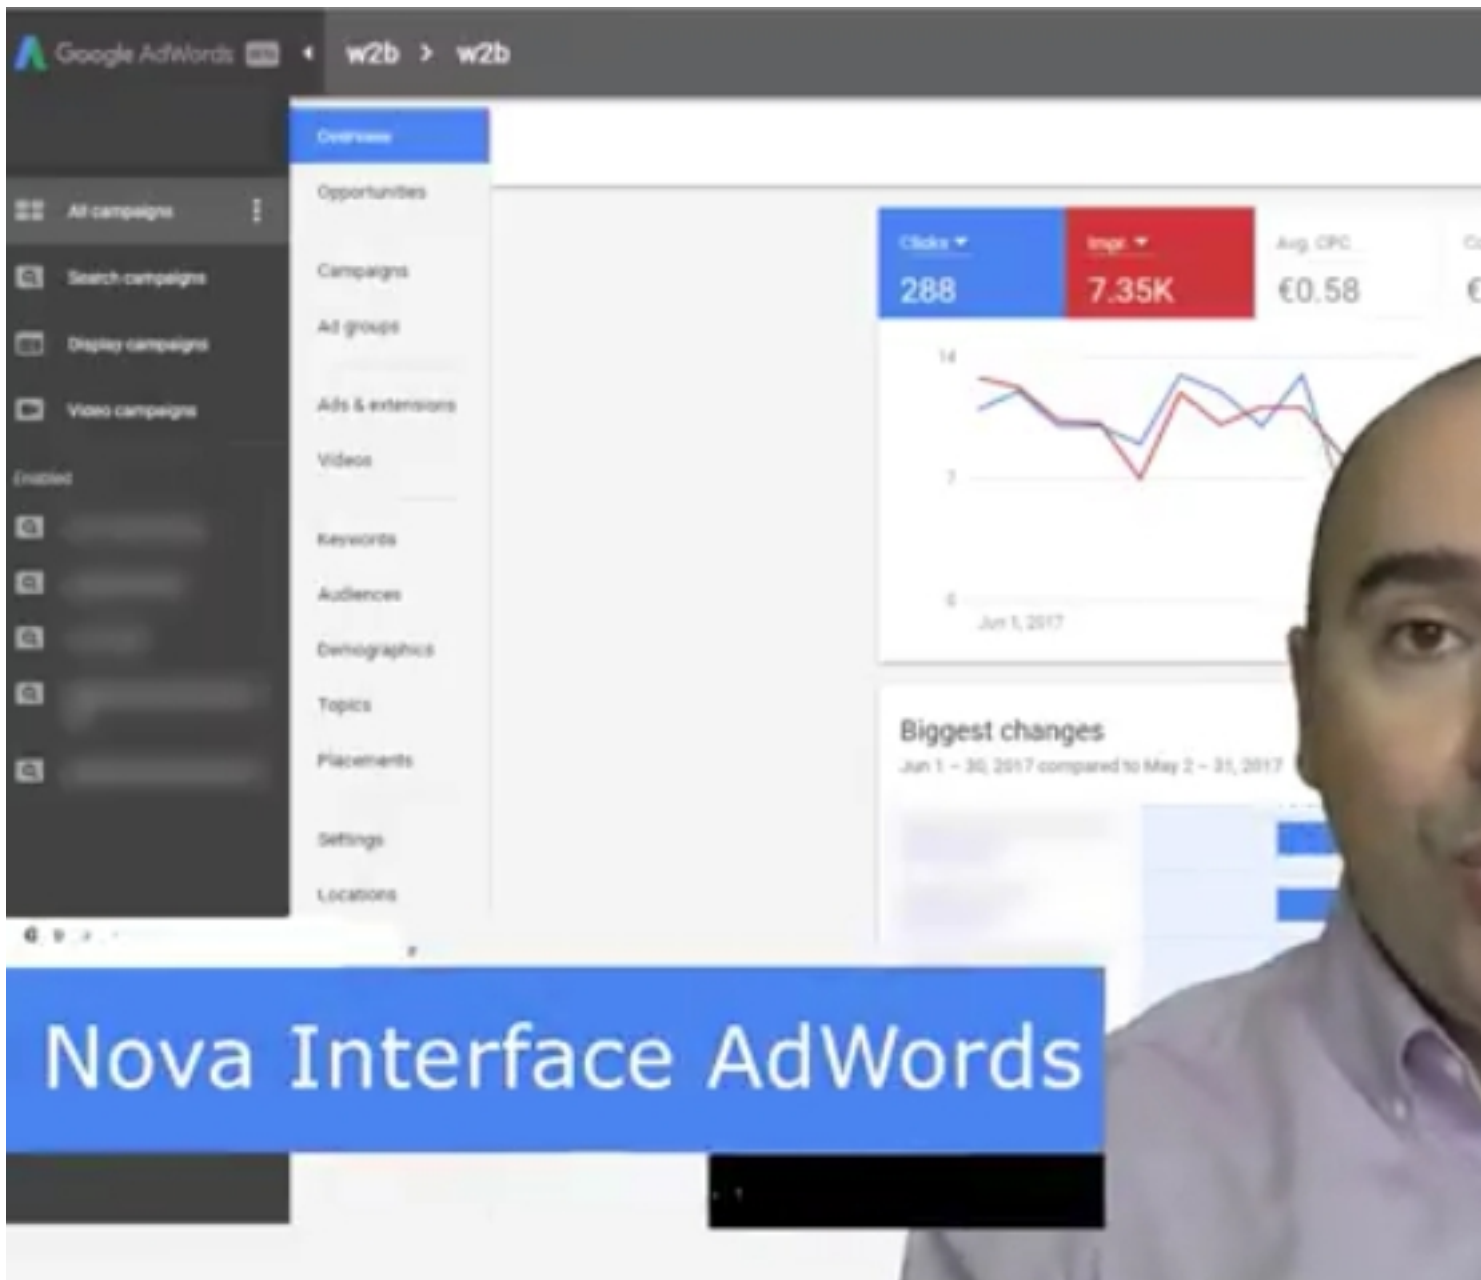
Google AdWords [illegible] w2b > w2b

All campaigns
Search campaigns
Display campaigns
Video campaigns
Enabled

Overview
Opportunities
Campaigns
Ad groups
Ads & extensions
Videos
Keywords
Audiences
Demographics
Topics
Placements
Settings
Locations

Clicks
288
Impr.
7.35K
Avg. CPC
€0.58

14
7
0
Jun 1, 2017

Biggest changes
Jun 1 – 30, 2017 compared to May 2 – 31, 2017

Nova Interface AdWords